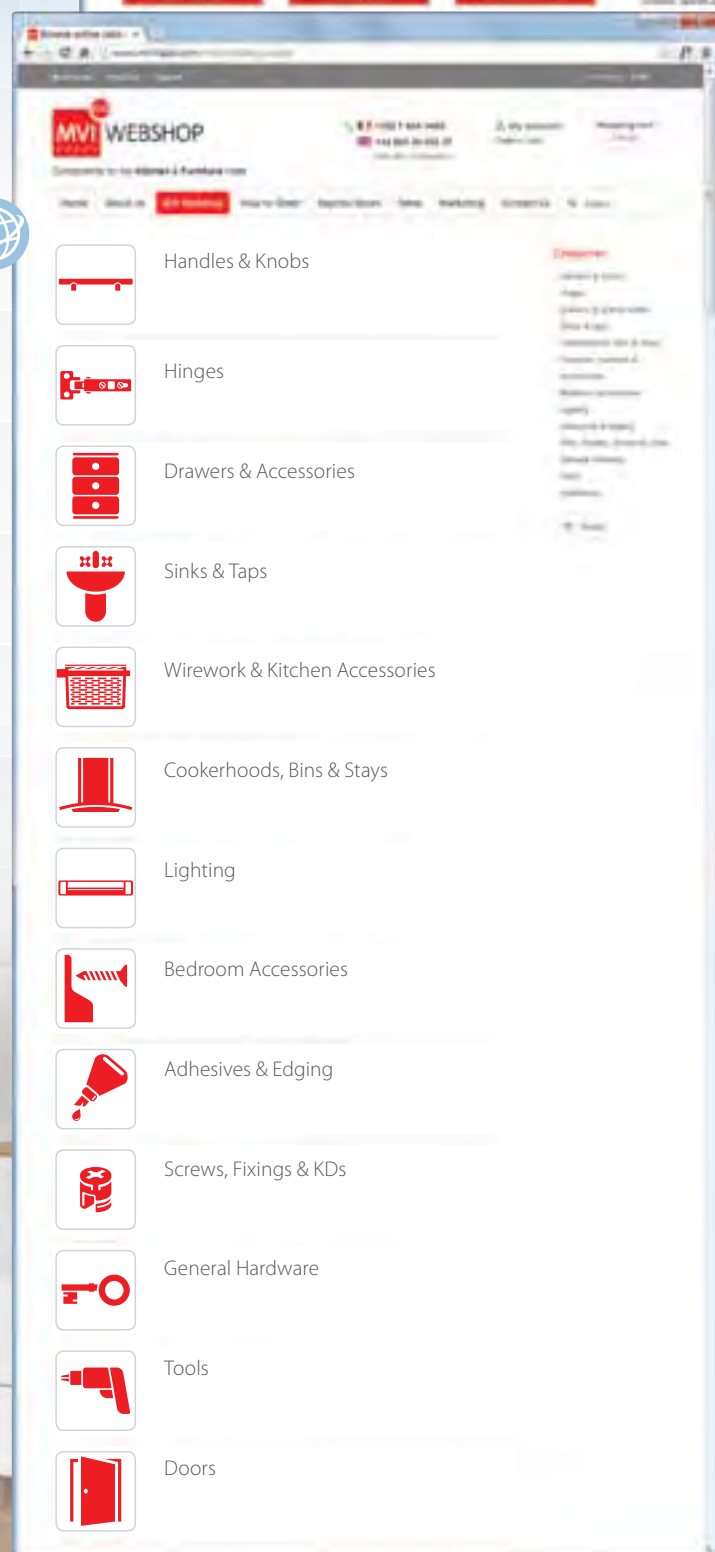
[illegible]

MVI WEBSHOP

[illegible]

Handles & Knobs

Hinges

Drawers & Accessories

Sinks & Taps

Wirework & Kitchen Accessories

Cookerhoods, Bins & Stays

Lighting

Bedroom Accessories

Adhesives & Edging

Screws, Fixings & KDs

General Hardware

Tools

Doors